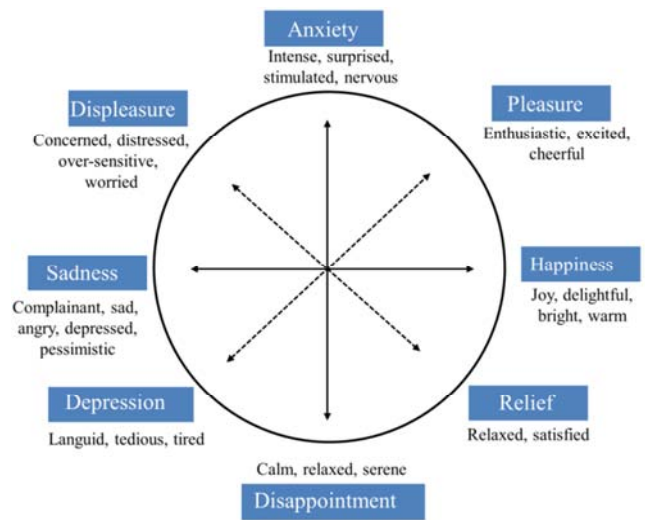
Anxiety
Intense, surprised, stimulated, nervous

Displeasure
Concerned, distressed, over-sensitive, worried

Pleasure
Enthusiastic, excited, cheerful

Sadness
Complainant, sad, angry, depressed, pessimistic

Happiness
Joy, delightful, bright, warm

Depression
Languid, tedious, tired

Relief
Relaxed, satisfied

Calm, relaxed, serene
Disappointment